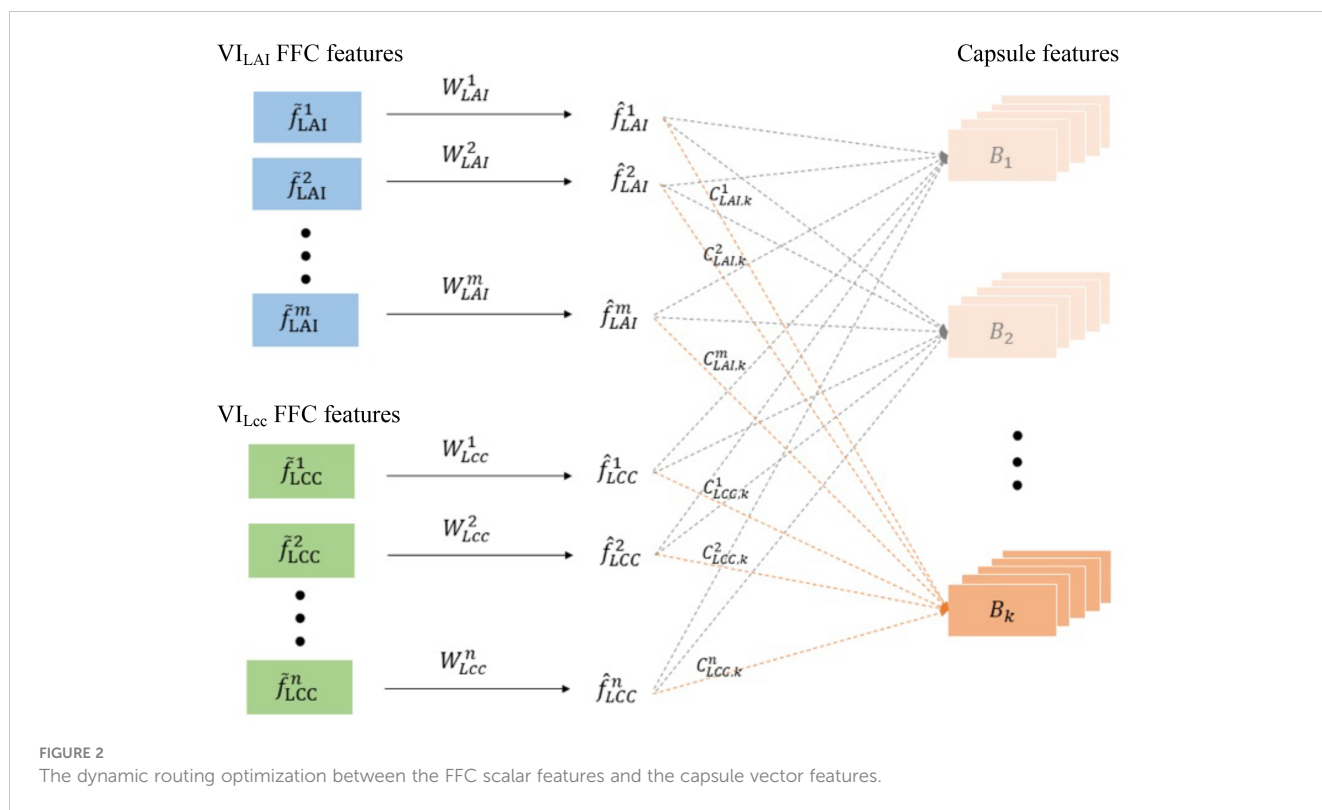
VI$_{\text{LAI}}$ FFC features

Capsule features

$\tilde{f}_{\text{LAI}}^{1}$

$W_{LAI}^{1}$

$\hat{f}_{LAI}^{1}$

$\tilde{f}_{\text{LAI}}^{2}$

$W_{LAI}^{2}$

$\hat{f}_{LAI}^{2}$

$C_{LAI,k}^{1}$

$C_{LAI,k}^{2}$

$\tilde{f}_{\text{LAI}}^{m}$

$W_{LAI}^{m}$

$\hat{f}_{LAI}^{m}$

$C_{LAI,k}^{m}$

$B_1$

$B_2$

VI$_{\text{Lcc}}$ FFC features

$\tilde{f}_{\text{LCC}}^{1}$

$W_{Lcc}^{1}$

$\hat{f}_{LCC}^{1}$

$C_{LCC,k}^{1}$

$\tilde{f}_{\text{LCC}}^{2}$

$W_{Lcc}^{2}$

$\hat{f}_{LCC}^{2}$

$C_{LCC,k}^{2}$

$\tilde{f}_{\text{LCC}}^{n}$

$W_{Lcc}^{n}$

$\hat{f}_{LCC}^{n}$

$C_{LCC,k}^{n}$

$B_k$

FIGURE 2
The dynamic routing optimization between the FFC scalar features and the capsule vector features.